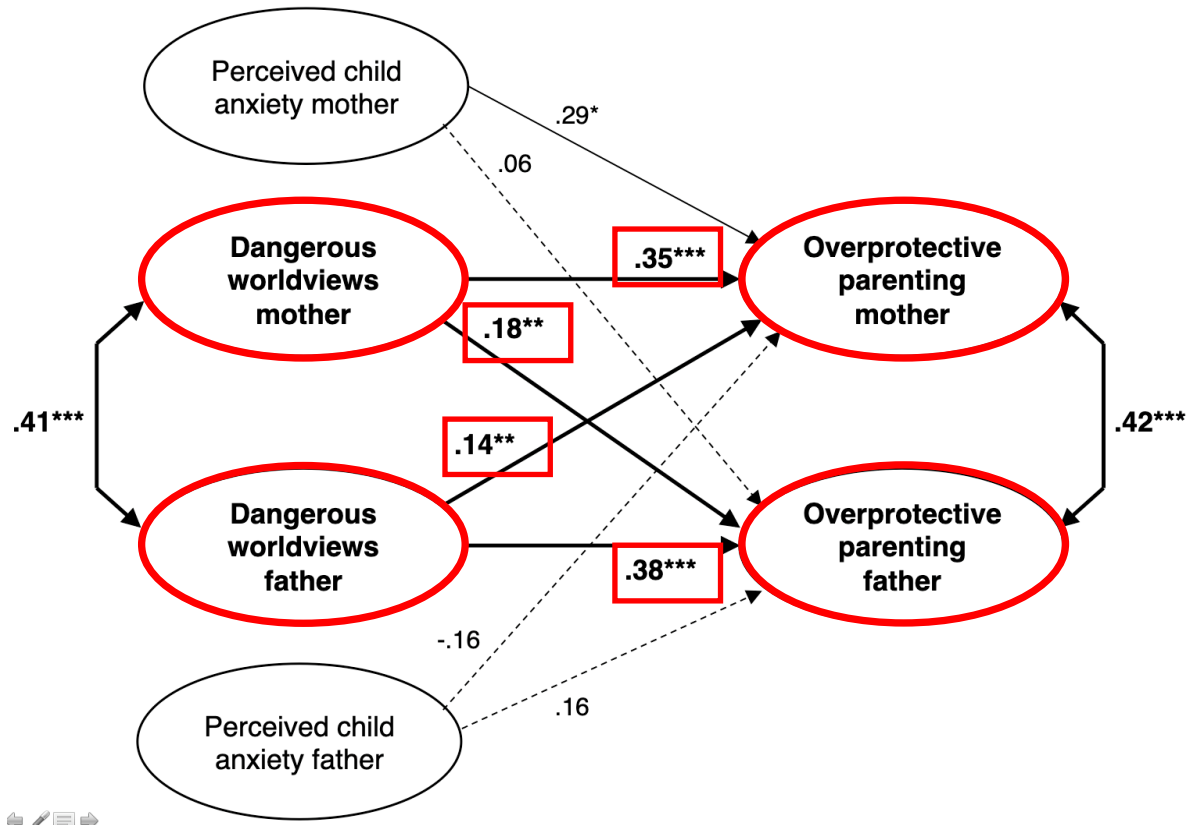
Perceived child anxiety mother

.29*

.06

Dangerous worldviews mother

.35***

Overprotective parenting mother

.18**

.41***

.14**

.42***

Dangerous worldviews father

.38***

Overprotective parenting father

-.16

.16

Perceived child anxiety father